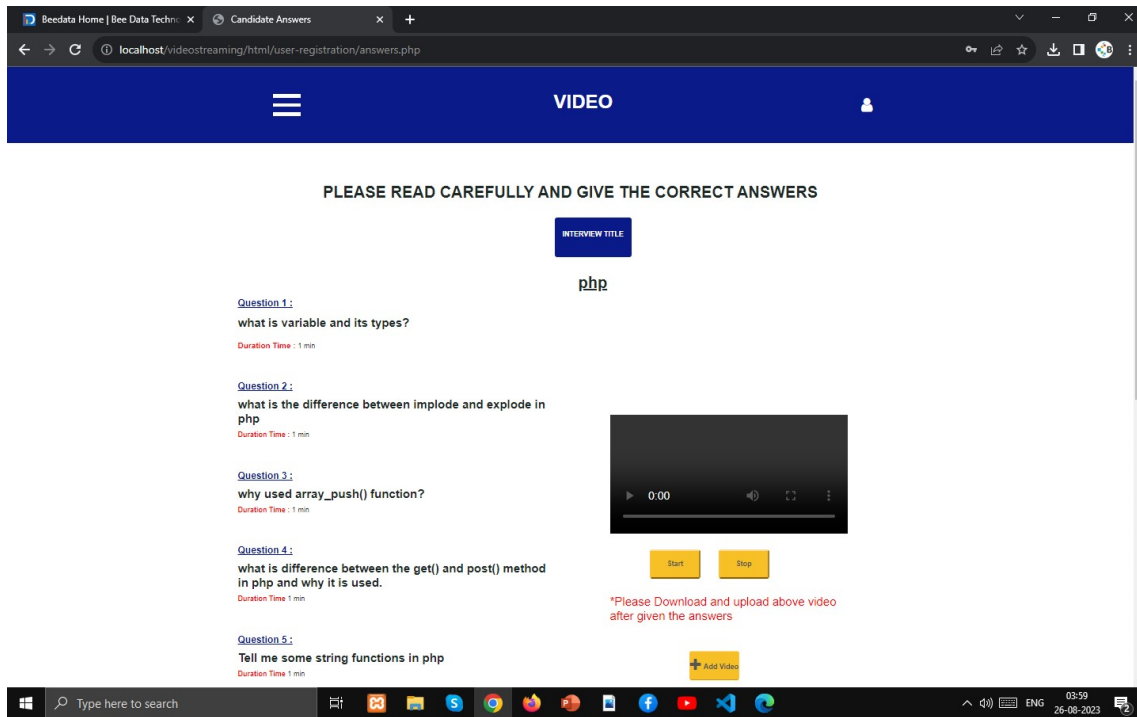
Beedata Home | Bee Data Techno ×
Candidate Answers ×
+

localhost/videostreaming/html/user-registration/answers.php

VIDEO

PLEASE READ CAREFULLY AND GIVE THE CORRECT ANSWERS

INTERVIEW TITLE

php

Question 1 :
what is variable and its types?
Duration Time : 1 min

Question 2 :
what is the difference between implode and explode in php
Duration Time : 1 min

Question 3 :
why used array_push() function?
Duration Time : 1 min

Question 4 :
what is difference between the get() and post() method in php and why it is used.
Duration Time 1 min

Question 5 :
Tell me some string functions in php
Duration Time 1 min

0:00

Start
Stop

*Please Download and upload above video after given the answers

Add Video

Type here to search

ENG
03:59
26-08-2023